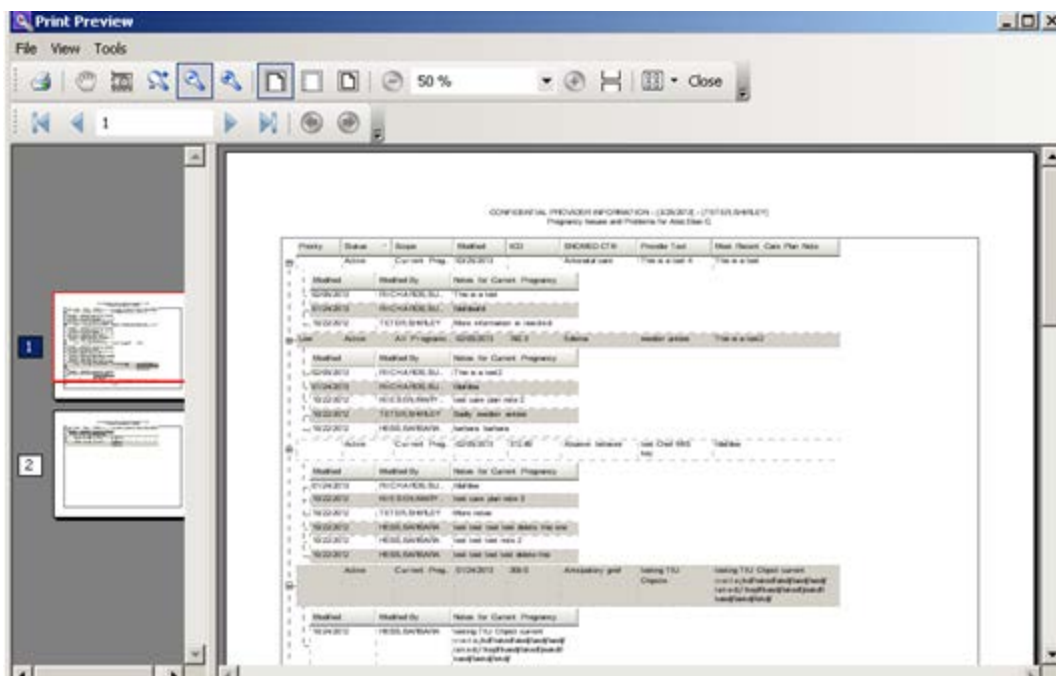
Print Preview

File View Tools

50 %

Close

1

1

2

CONFIDENTIAL PROVIDER INFORMATION - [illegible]
Pregnancy Issues and Problems for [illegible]

| Priority | Status | Scope | Modified | ICD | SNOMED CT® | Provider Text | Meet Record, Care Plan Note |
|---|---|---|---|---|---|---|---|
| | Active | Current Preg. | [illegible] | | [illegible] | This is a test | This is a test |

| Modified | Modified By | Notes for Current Pregnancy |
|---|---|---|
| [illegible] | RICHARDS,SU... | This is a test |
| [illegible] | RICHARDS,SU... | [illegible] |
| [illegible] | TETER,SHIRLEY | More information is needed |

| Low | Active | All Pregnancies | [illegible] | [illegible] | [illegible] | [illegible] | This is a test2 |
|---|---|---|---|---|---|---|---|

| Modified | Modified By | Notes for Current Pregnancy |
|---|---|---|
| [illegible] | RICHARDS,SU... | This is a test2 |
| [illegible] | RICHARDS,SU... | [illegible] |
| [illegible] | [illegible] | test care plan note 2 |
| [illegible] | TETER,SHIRLEY | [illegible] |
| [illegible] | HESS,BARBARA | barbara barbara |

| | Active | Current Preg. | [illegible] | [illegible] | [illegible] | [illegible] | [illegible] |
|---|---|---|---|---|---|---|---|

| Modified | Modified By | Notes for Current Pregnancy |
|---|---|---|
| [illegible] | RICHARDS,SU... | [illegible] |
| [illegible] | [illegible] | test care plan note 3 |
| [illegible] | TETER,SHIRLEY | More notes |
| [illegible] | HESS,BARBARA | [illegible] |
| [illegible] | HESS,BARBARA | test test test note 2 |
| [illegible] | HESS,BARBARA | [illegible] |

| | Active | Current Preg. | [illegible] | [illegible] | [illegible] | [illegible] | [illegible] |
|---|---|---|---|---|---|---|---|

| Modified | Modified By | Notes for Current Pregnancy |
|---|---|---|
| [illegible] | HESS,BARBARA | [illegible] |